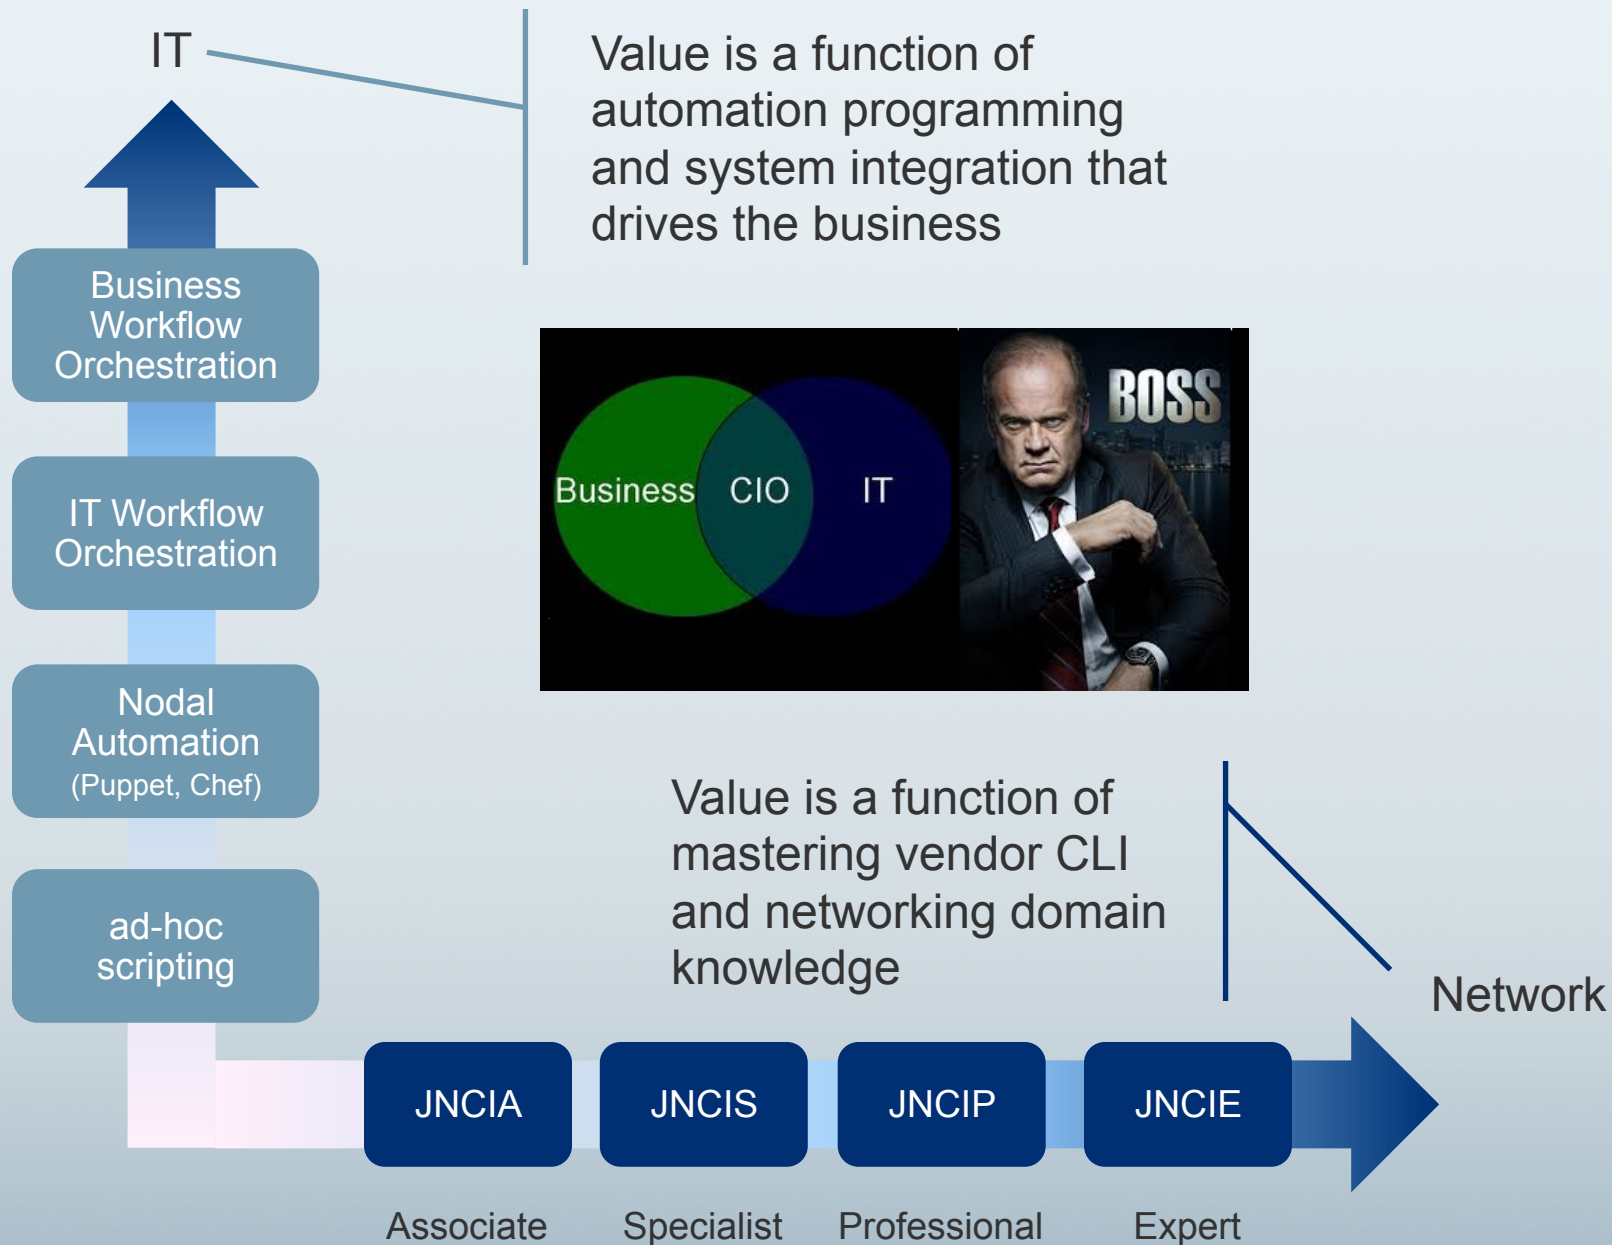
IT

Value is a function of automation programming and system integration that drives the business

Business Workflow Orchestration

IT Workflow Orchestration

Nodal Automation (Puppet, Chef)

ad-hoc scripting

Business CIO IT

BOSS

Value is a function of mastering vendor CLI and networking domain knowledge

Network

JNCIA

JNCIS

JNCIP

JNCIE

Associate

Specialist

Professional

Expert